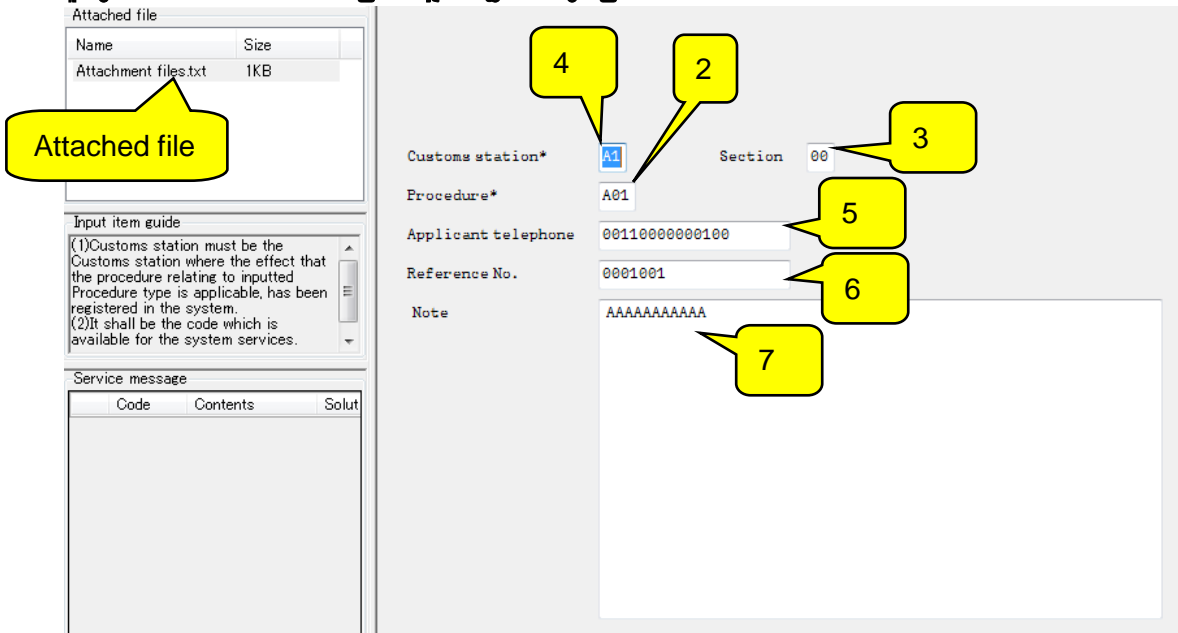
Attached file

| Name | Size |
|---|---|
| Attachment files.txt | 1KB |

Attached file

Input item guide
(1)Customs station must be the Customs station where the effect that the procedure relating to inputted Procedure type is applicable, has been registered in the system.
(2)It shall be the code which is available for the system services.

Service message

| | Code | Contents | Solut |
|---|---|---|---|

4
2
Customs station* A1
Section 00
3
Procedure* A01
5
Applicant telephone 00110000000100
Reference No. 0001001
6
Note
AAAAAAAAAAA
7